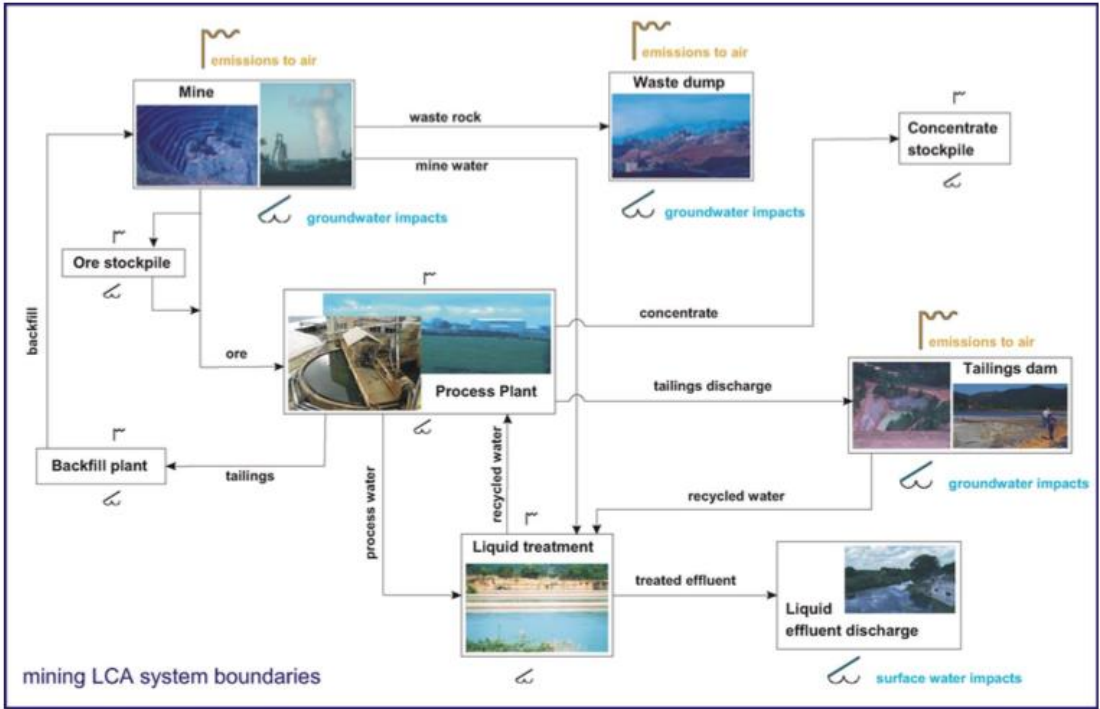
emissions to air

Mine

waste rock

mine water

groundwater impacts

emissions to air

Waste dump

groundwater impacts

Concentrate stockpile

Ore stockpile

backfill

ore

Process Plant

concentrate

tailings discharge

emissions to air

Tailings dam

groundwater impacts

Backfill plant

tailings

process water

recycled water

recycled water

Liquid treatment

treated effluent

Liquid effluent discharge

surface water impacts

mining LCA system boundaries